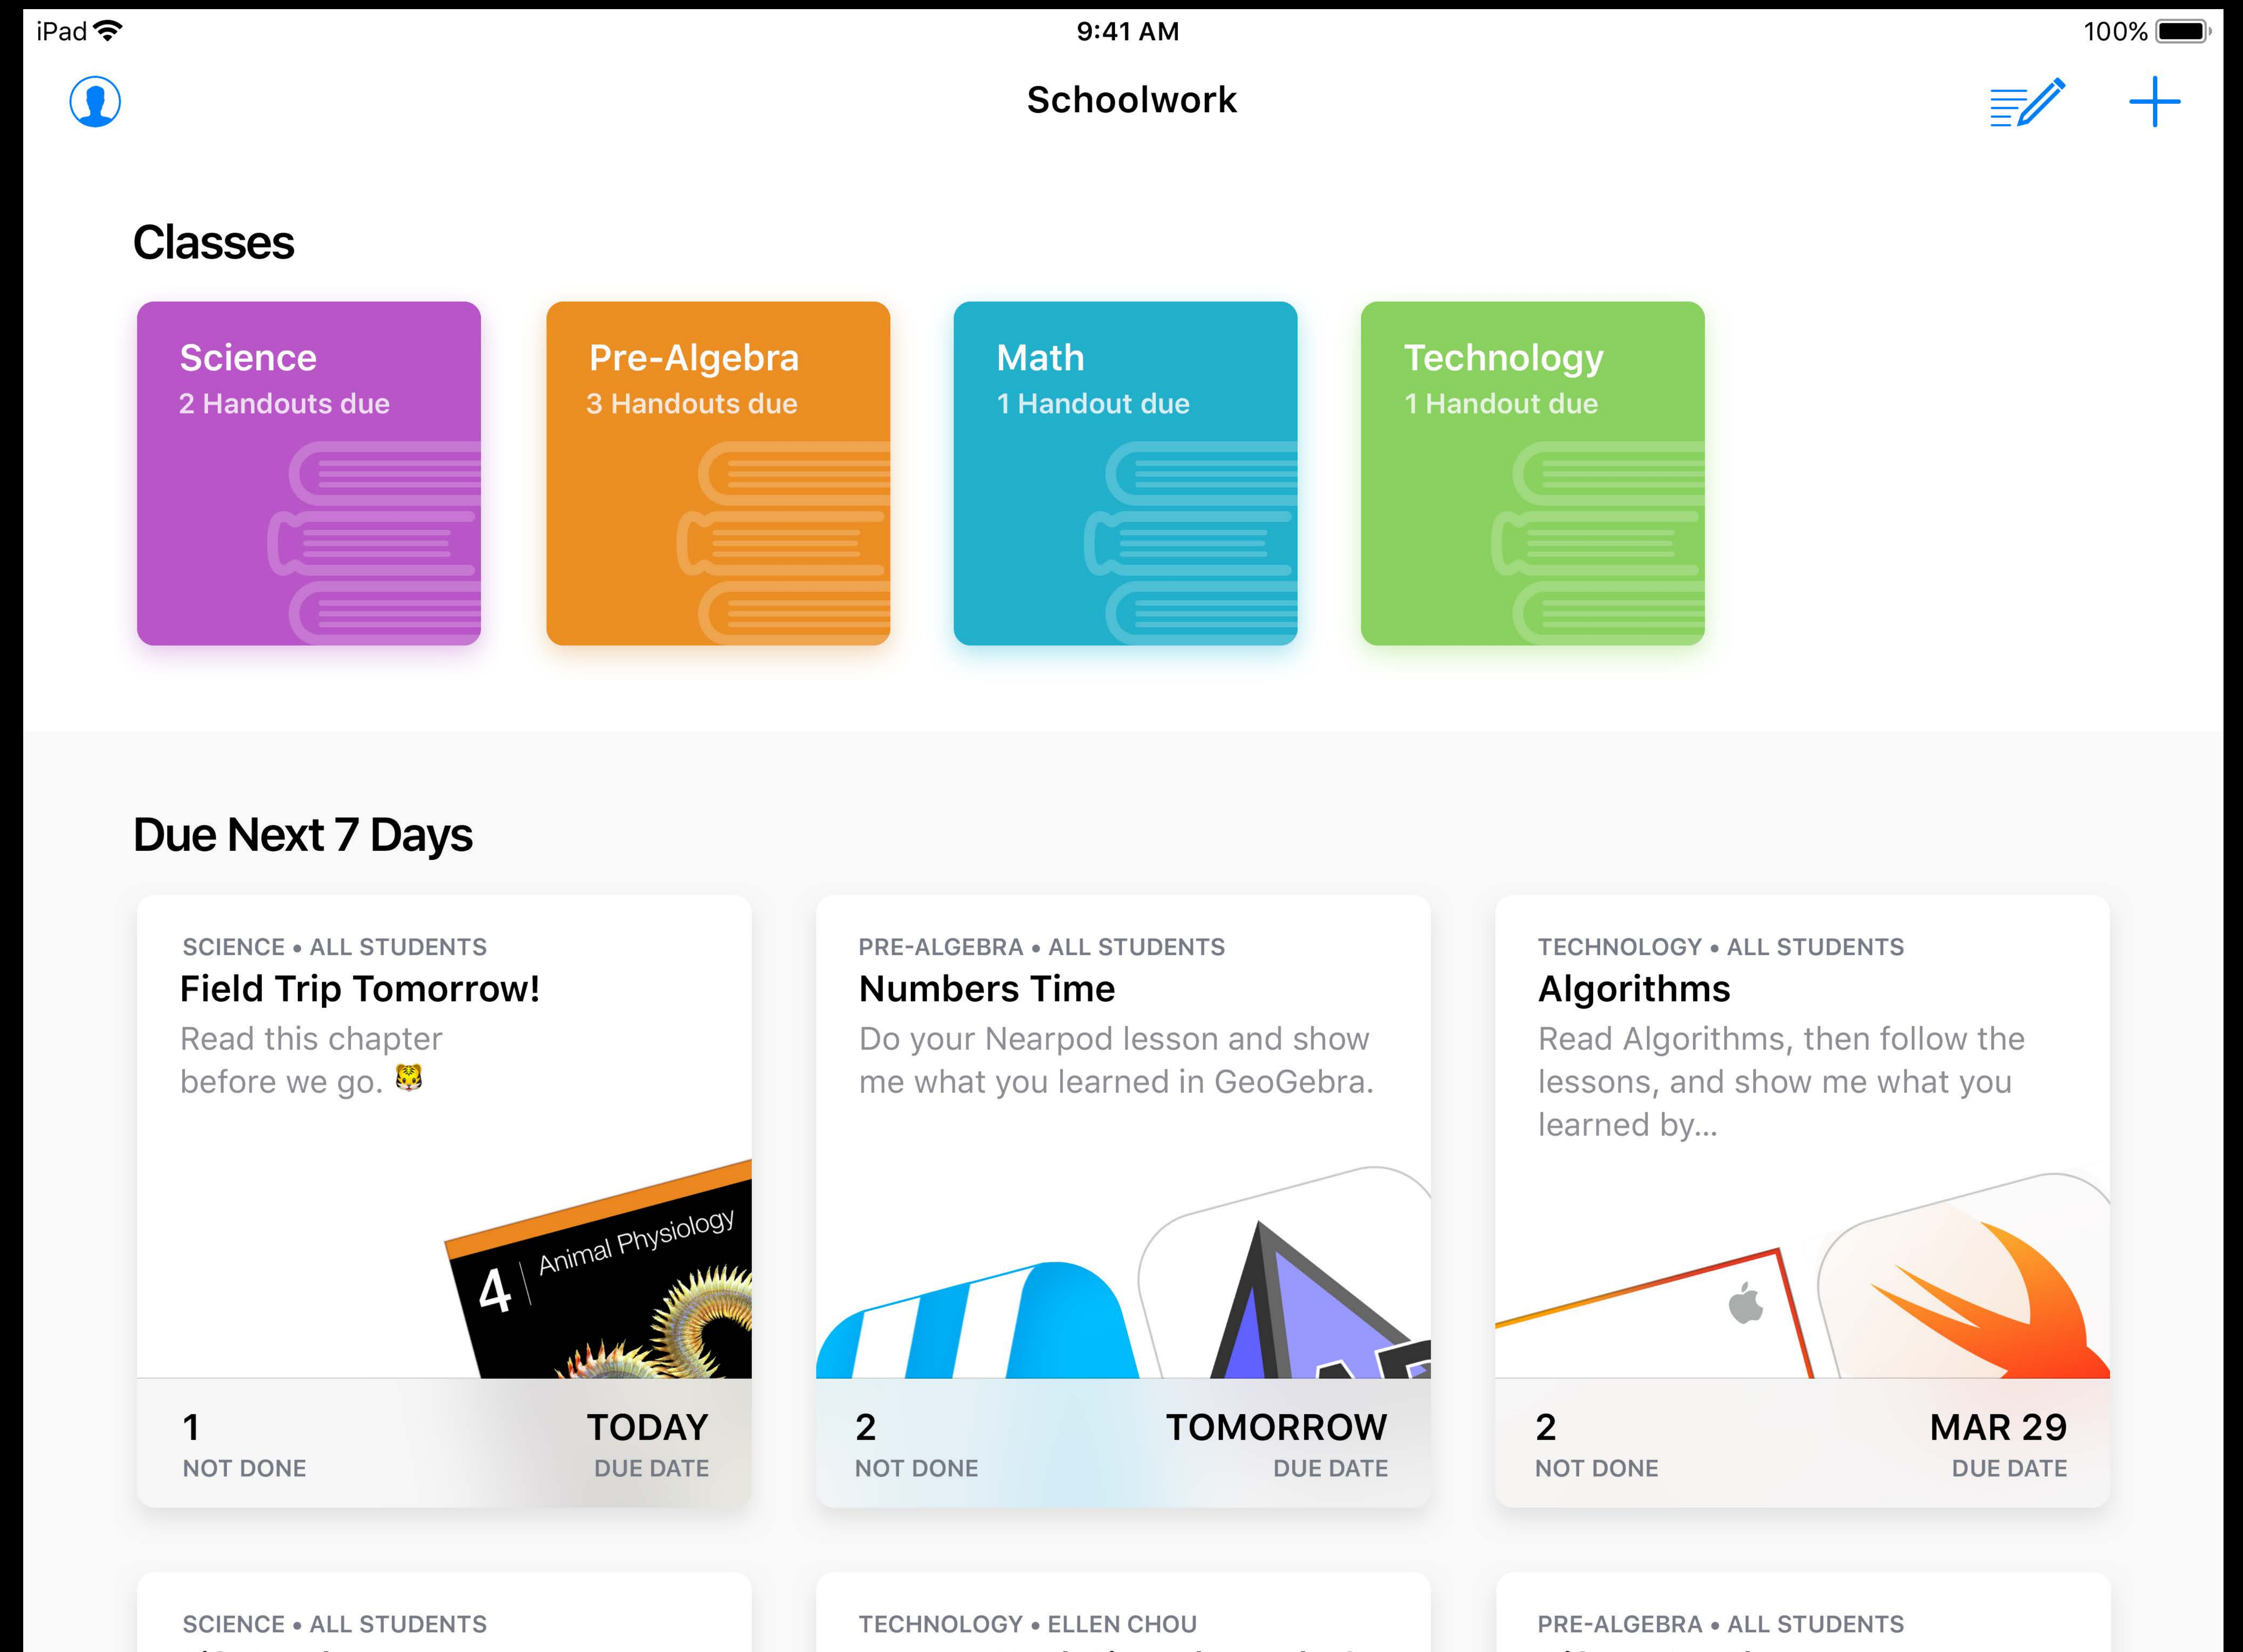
iPad 9:41 AM 100%

Schoolwork

Classes

Science
2 Handouts due

Pre-Algebra
3 Handouts due

Math
1 Handout due

Technology
1 Handout due

Due Next 7 Days

SCIENCE • ALL STUDENTS
Field Trip Tomorrow!
Read this chapter before we go. 🐯

4 Animal Physiology

1
NOT DONE

TODAY
DUE DATE

PRE-ALGEBRA • ALL STUDENTS
Numbers Time
Do your Nearpod lesson and show me what you learned in GeoGebra.

2
NOT DONE

TOMORROW
DUE DATE

TECHNOLOGY • ALL STUDENTS
Algorithms
Read Algorithms, then follow the lessons, and show me what you learned by...

2
NOT DONE

MAR 29
DUE DATE

SCIENCE • ALL STUDENTS

TECHNOLOGY • ELLEN CHOU

PRE-ALGEBRA • ALL STUDENTS